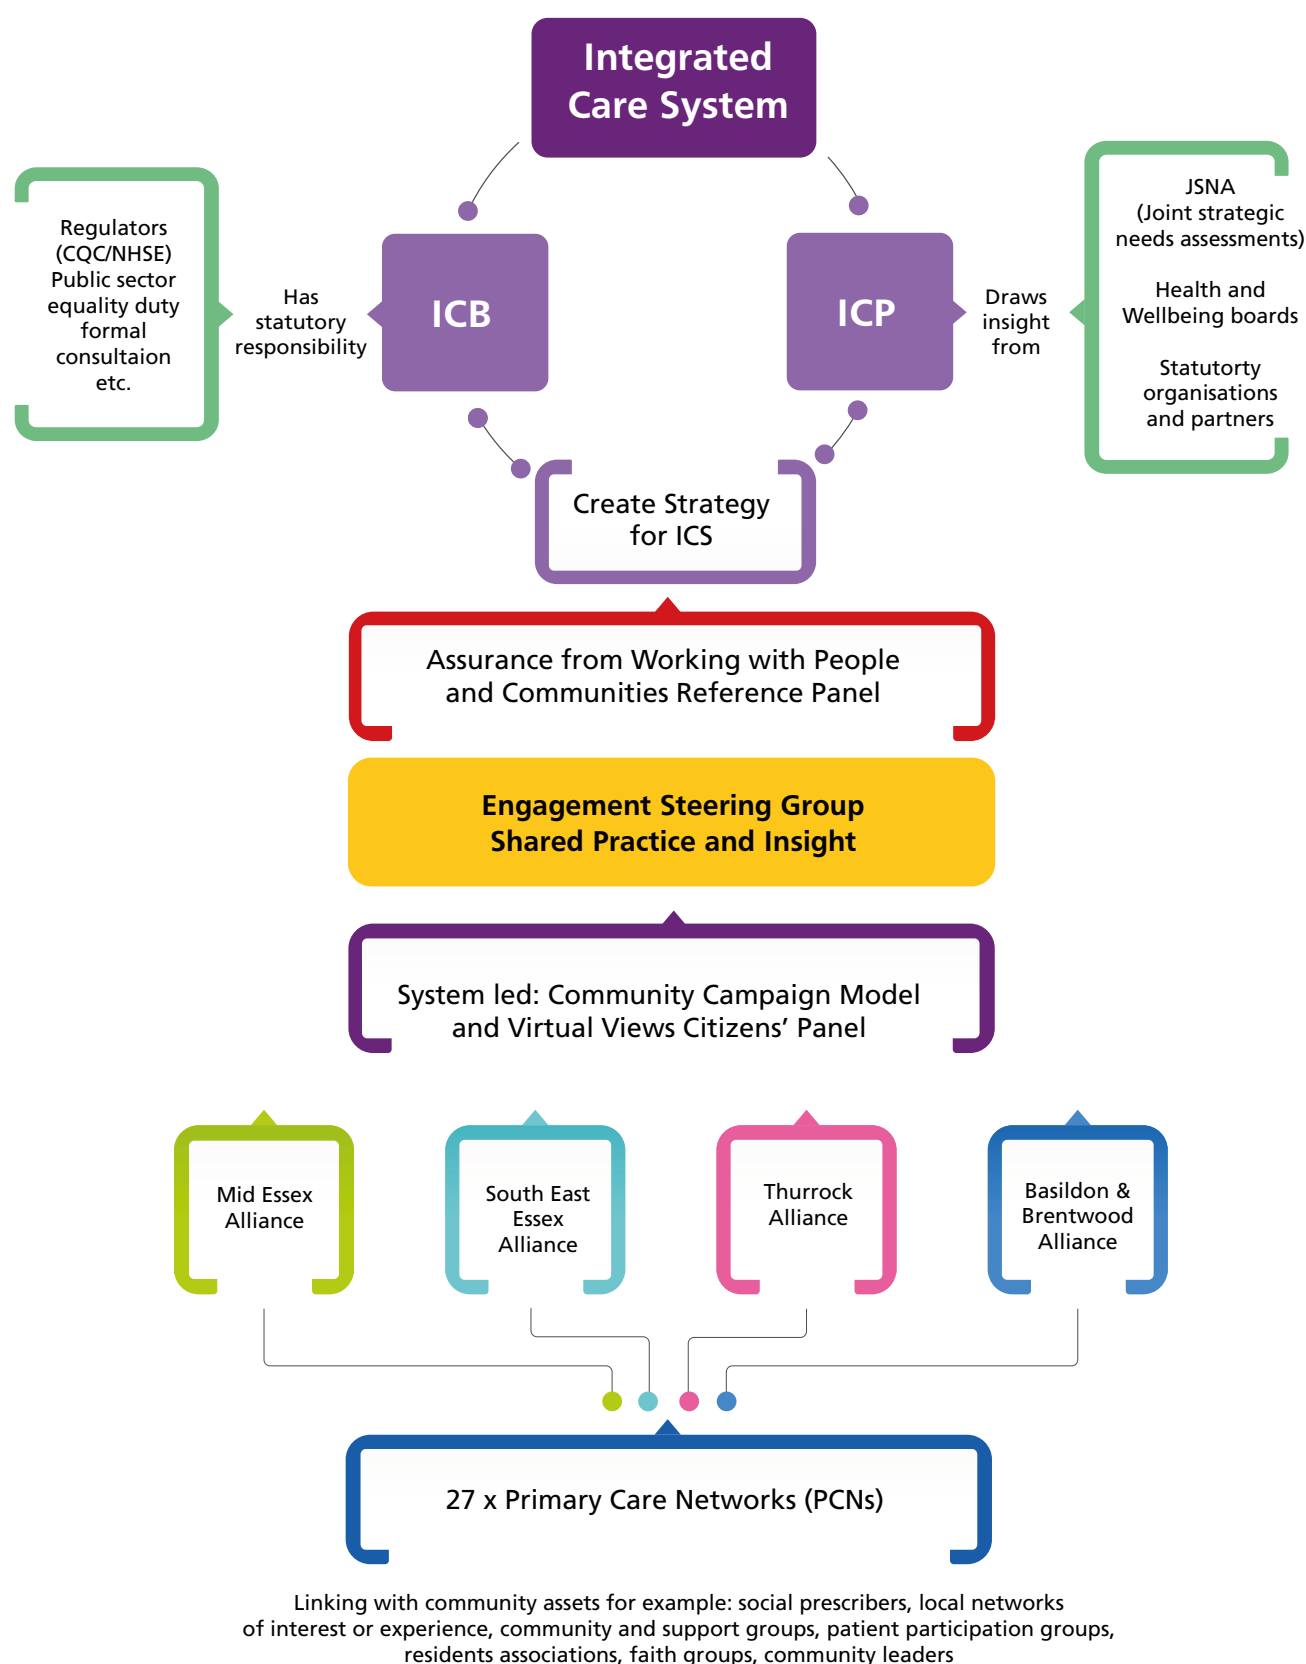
Integrated Care System

Regulators (CQC/NHSE) Public sector equality duty formal consultaion etc.

Has statutory responsibility

ICB

ICP

Draws insight from

JSNA (Joint strategic needs assessments)

Health and Wellbeing boards

Statutorty organisations and partners

Create Strategy for ICS

Assurance from Working with People and Communities Reference Panel

Engagement Steering Group Shared Practice and Insight

System led: Community Campaign Model and Virtual Views Citizens' Panel

Mid Essex Alliance

South East Essex Alliance

Thurrock Alliance

Basildon & Brentwood Alliance

27 x Primary Care Networks (PCNs)

Linking with community assets for example: social prescribers, local networks of interest or experience, community and support groups, patient participation groups, residents associations, faith groups, community leaders